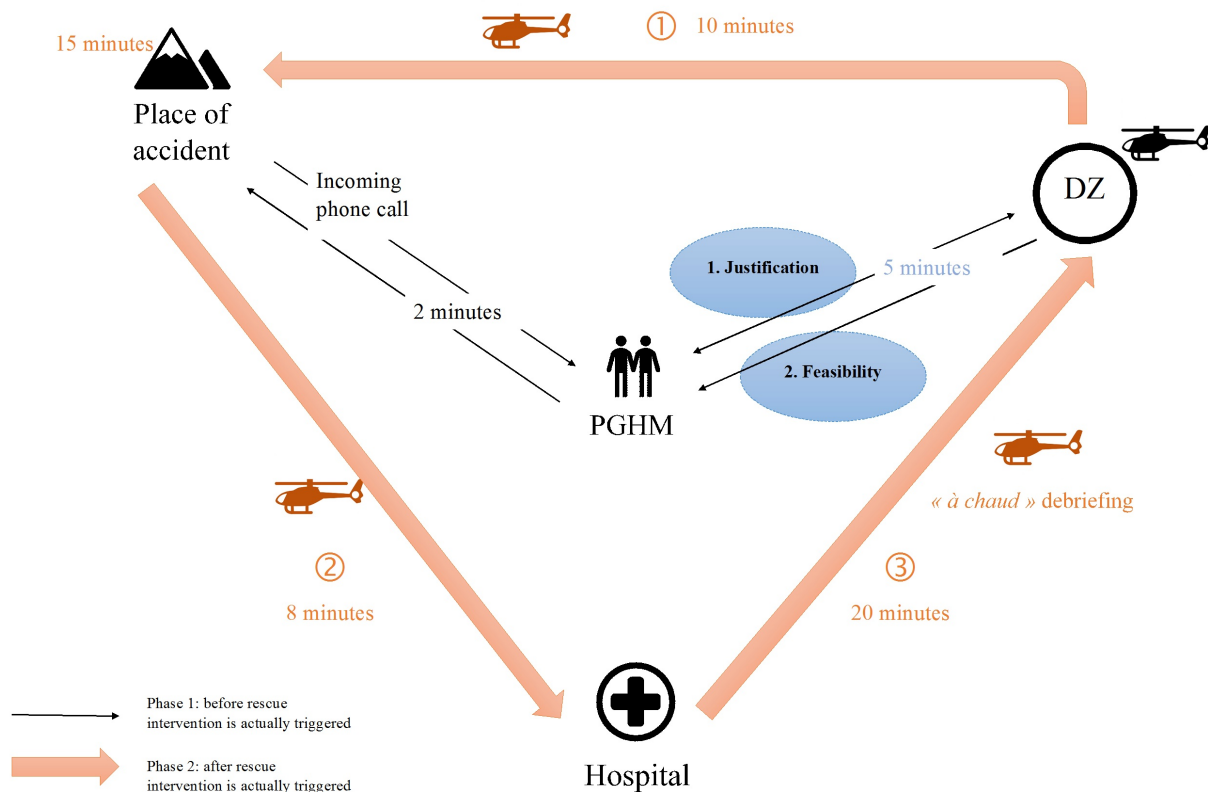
① 10 minutes

15 minutes

Place of accident

DZ

Incoming phone call

2 minutes

1. Justification

5 minutes

2. Feasibility

PGHM

« à chaud » debriefing

②

8 minutes

③

20 minutes

Phase 1: before rescue intervention is actually triggered

Phase 2: after rescue intervention is actually triggered

Hospital